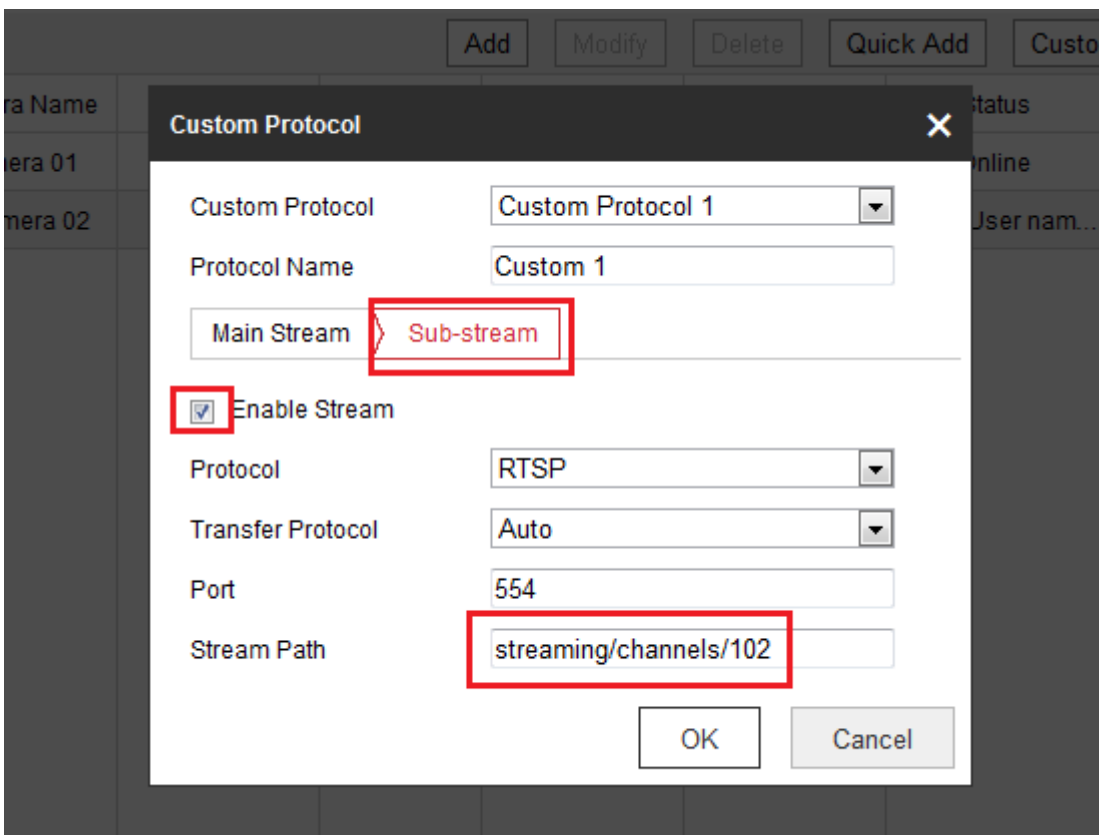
Add Modify Delete Quick Add Custo

ra Name

tatus

nera 01

nline

mera 02

User nam...

Custom Protocol

Custom Protocol
Custom Protocol 1

Protocol Name
Custom 1

Main Stream
Sub-stream

Enable Stream

Protocol
RTSP

Transfer Protocol
Auto

Port
554

Stream Path
streaming/channels/102

OK
Cancel